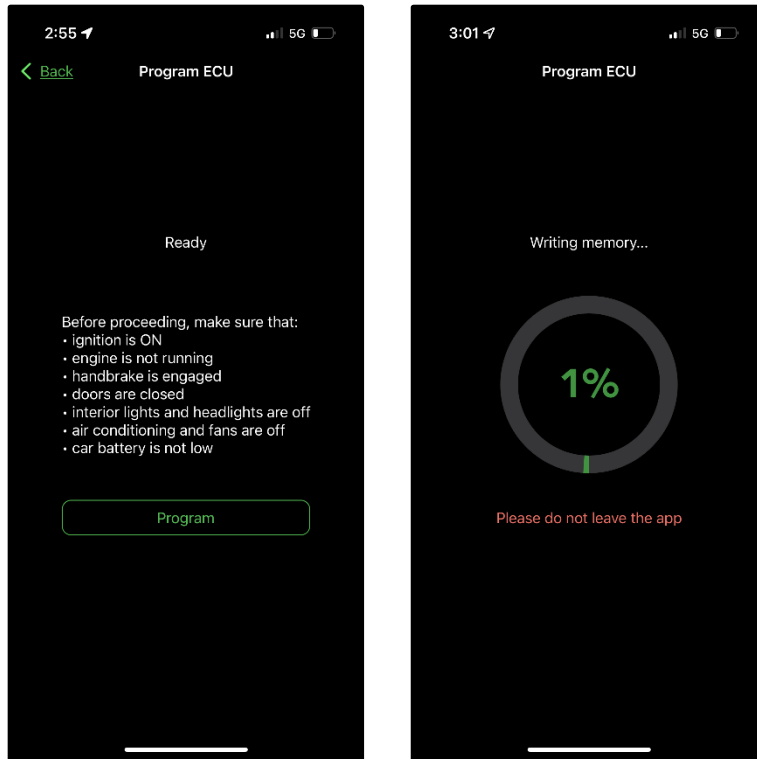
2:55 5G

Back Program ECU

Ready

Before proceeding, make sure that:
• ignition is ON
• engine is not running
• handbrake is engaged
• doors are closed
• interior lights and headlights are off
• air conditioning and fans are off
• car battery is not low

Program

3:01 5G

Program ECU

Writing memory...

1%

Please do not leave the app